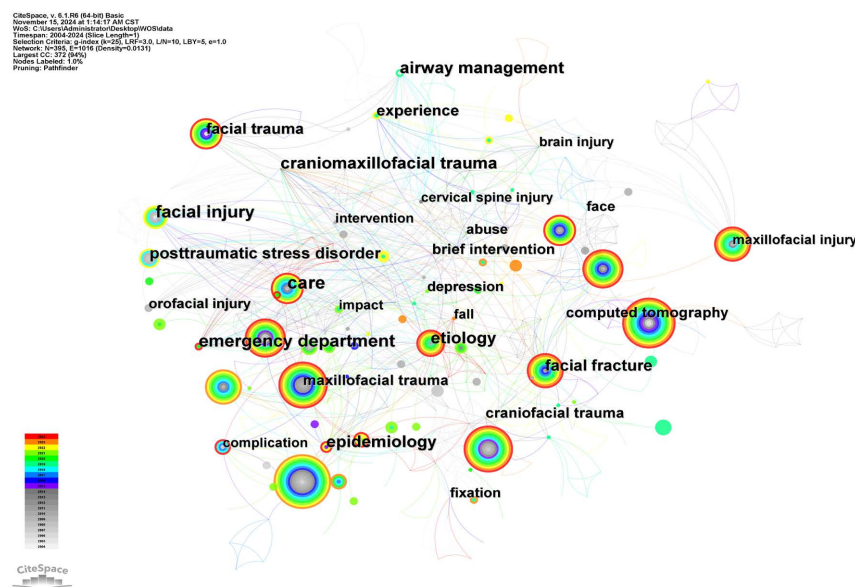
CiteSpace, v. 6.1.R6 (64-bit) Basic
November 15, 2024 at 1:14:17 AM CST
WoS: C:\Users\Administrator\Desktop\WOS\data
Timespan: 2004-2024 (Slice Length=1)
Selection Criteria: g-index (k=25), LRF=3.0, L/N=10, LBY=5, e=1.0
Network: N=395, E=1016 (Density=0.0131)
Largest CC: 372 (94%)
Nodes Labeled: 1.0%
Pruning: Pathfinder

airway management
experience
facial trauma
brain injury
craniomaxillofacial trauma
cervical spine injury
face
facial injury
intervention
abuse
maxillofacial injury
brief intervention
posttraumatic stress disorder
care
depression
orofacial injury
impact
fall
computed tomography
emergency department
etiology
facial fracture
maxillofacial trauma
craniofacial trauma
complication
epidemiology
fixation

CiteSpace